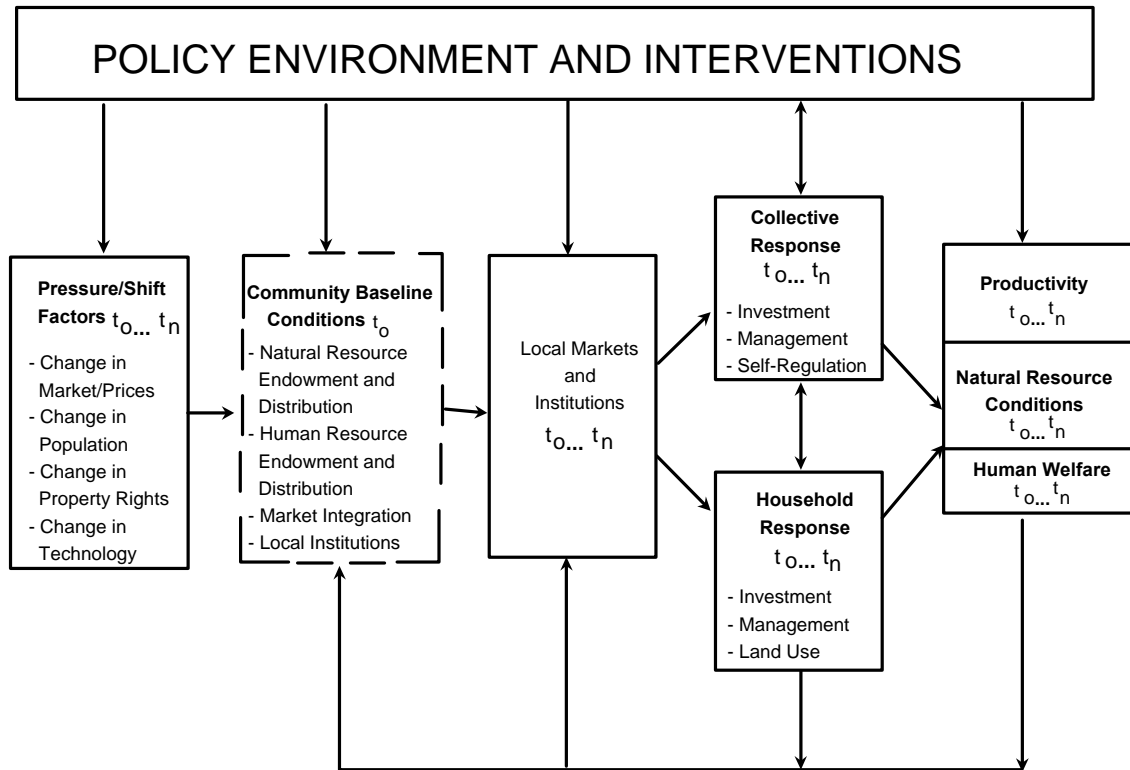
POLICY ENVIRONMENT AND INTERVENTIONS

**Pressure/Shift Factors** $t_o \ldots t_n$
- Change in Market/Prices
- Change in Population
- Change in Property Rights
- Change in Technology

**Community Baseline Conditions** $t_o$
- Natural Resource Endowment and Distribution
- Human Resource Endowment and Distribution
- Market Integration
- Local Institutions

Local Markets and Institutions
$t_o \ldots t_n$

**Collective Response**
$t_o \ldots t_n$
- Investment
- Management
- Self-Regulation

**Household Response**
$t_o \ldots t_n$
- Investment
- Management
- Land Use

**Productivity**
$t_o \ldots t_n$

**Natural Resource Conditions**
$t_o \ldots t_n$

**Human Welfare**
$t_o \ldots t_n$